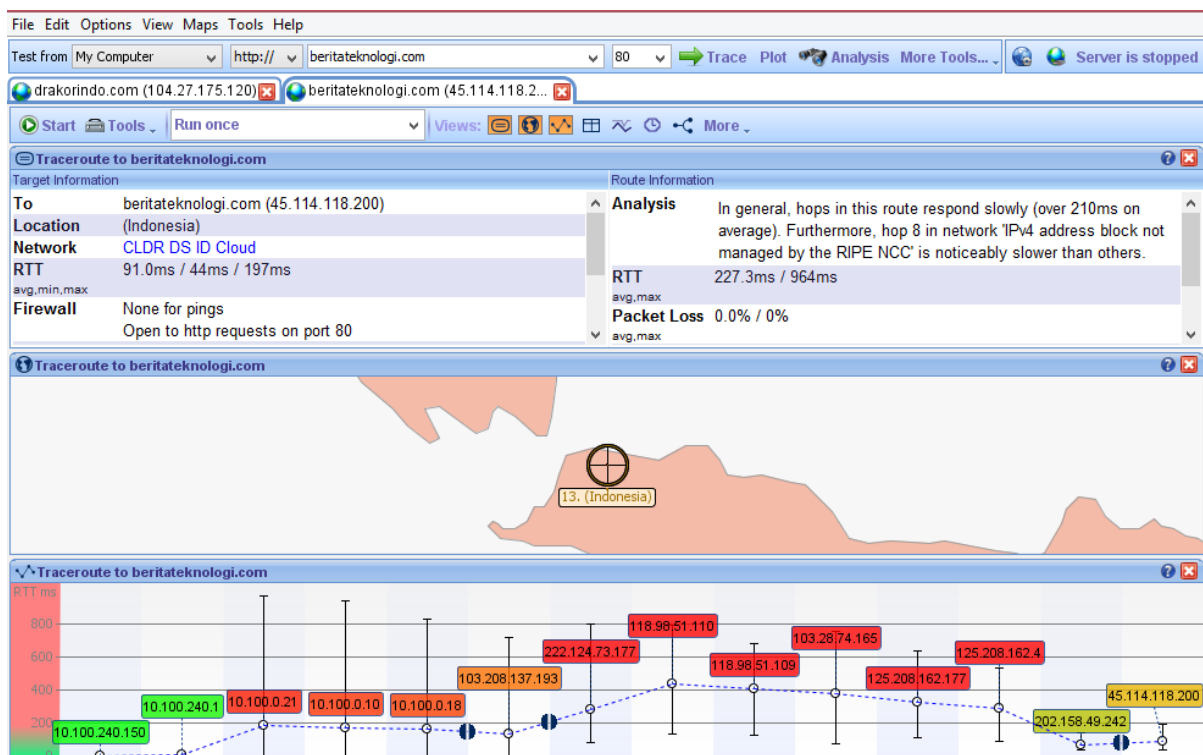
File Edit Options View Maps Tools Help

Test from My Computer http:// beritateknologi.com 80 Trace Plot Analysis More Tools... Server is stopped

drakorindo.com (104.27.175.120) beritateknologi.com (45.114.118.2...

Start Tools Run once Views: More

Traceroute to beritateknologi.com

Target Information

| | |
|---|---|
| To | beritateknologi.com (45.114.118.200) |
| Location | (Indonesia) |
| Network | CLDR DS ID Cloud |
| RTT avg,min,max | 91.0ms / 44ms / 197ms |
| Firewall | None for pings Open to http requests on port 80 |

Route Information

| | |
|---|---|
| Analysis | In general, hops in this route respond slowly (over 210ms on average). Furthermore, hop 8 in network 'IPv4 address block not managed by the RIPE NCC' is noticeably slower than others. |
| RTT avg,max | 227.3ms / 964ms |
| Packet Loss avg,max | 0.0% / 0% |

Traceroute to beritateknologi.com

13. (Indonesia)

Traceroute to beritateknologi.com

RTT ms
800
600
400
200

10.100.240.150
10.100.240.1
10.100.0.21
10.100.0.10
10.100.0.18
103.208.137.193
222.124.73.177
118.98.51.110
118.98.51.109
103.28.74.165
125.208.162.177
125.208.162.4
202.158.49.242
45.114.118.200